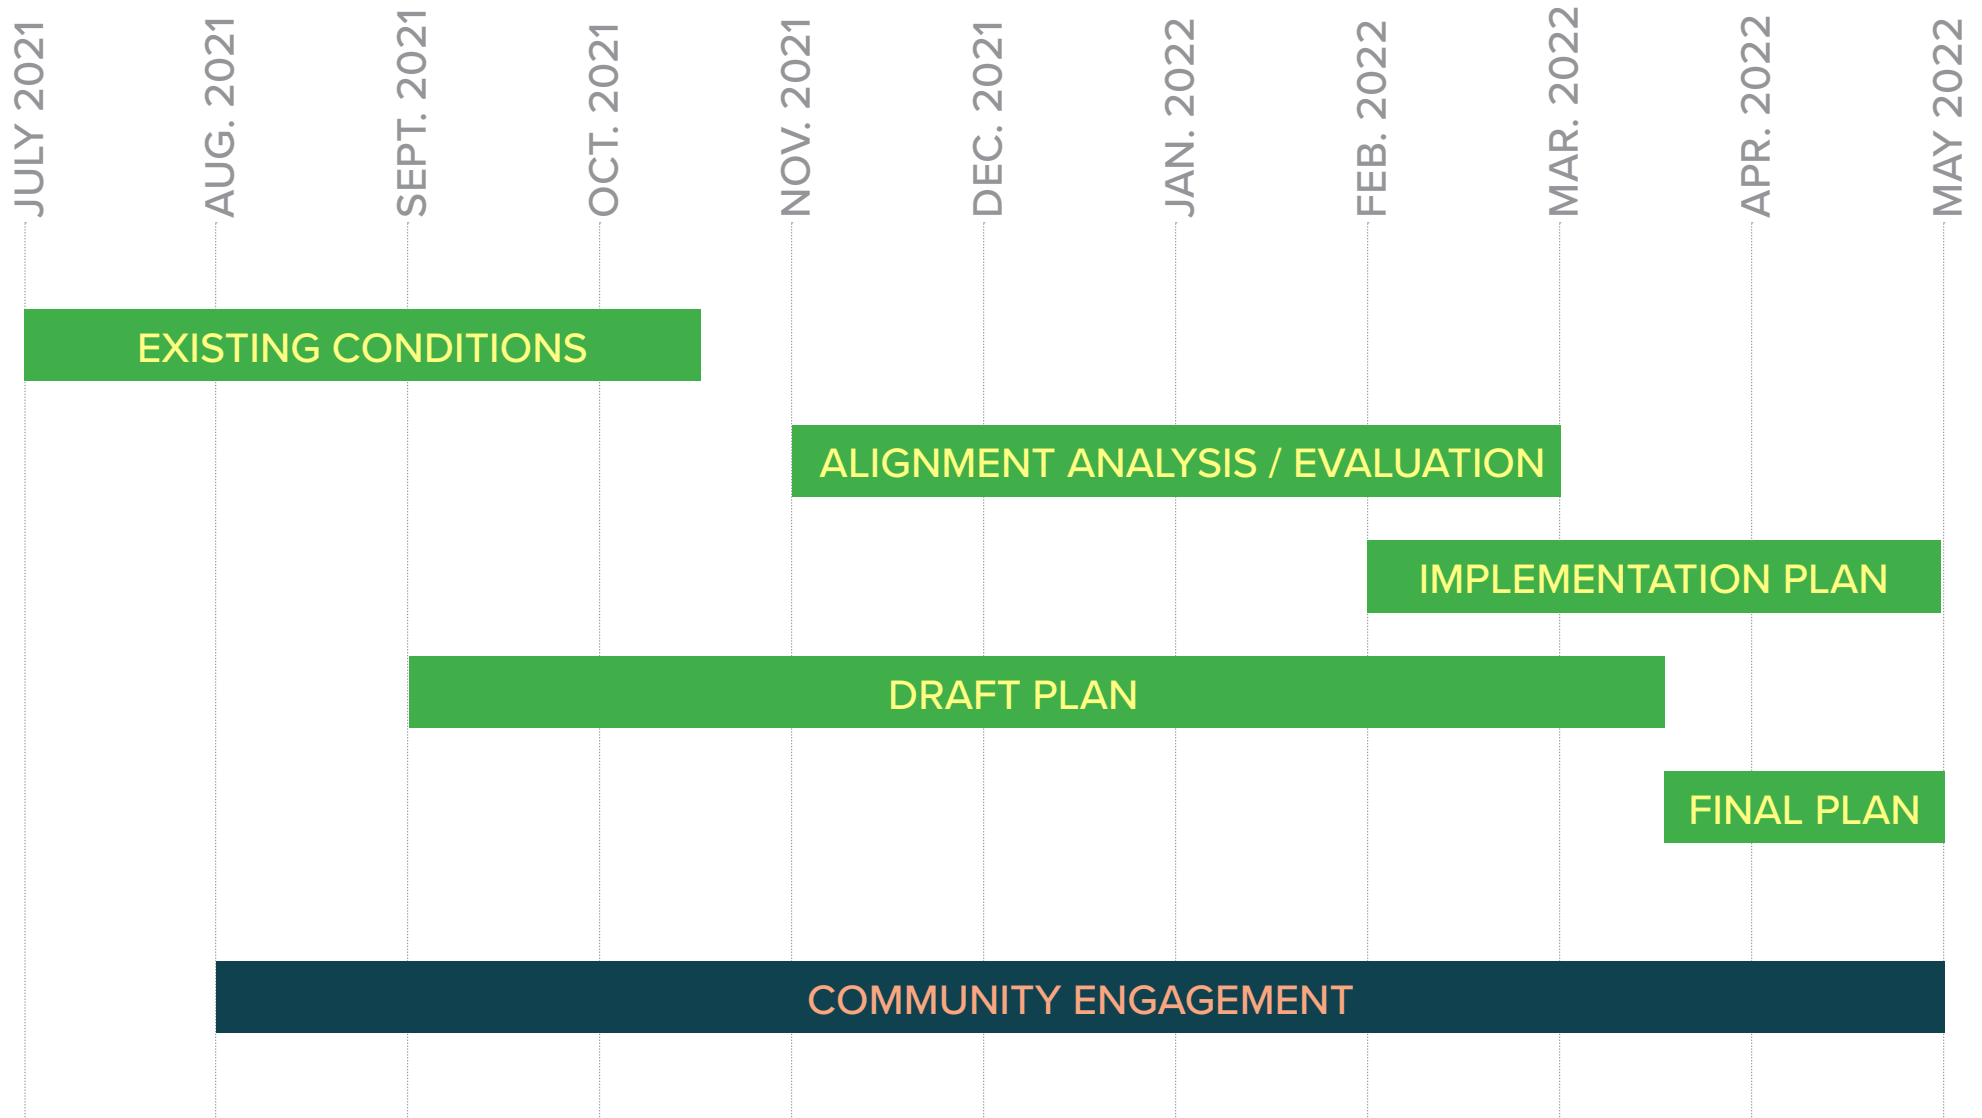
JULY 2021
AUG. 2021
SEPT. 2021
OCT. 2021
NOV. 2021
DEC. 2021
JAN. 2022
FEB. 2022
MAR. 2022
APR. 2022
MAY 2022

EXISTING CONDITIONS

ALIGNMENT ANALYSIS / EVALUATION

IMPLEMENTATION PLAN

DRAFT PLAN

FINAL PLAN

COMMUNITY ENGAGEMENT